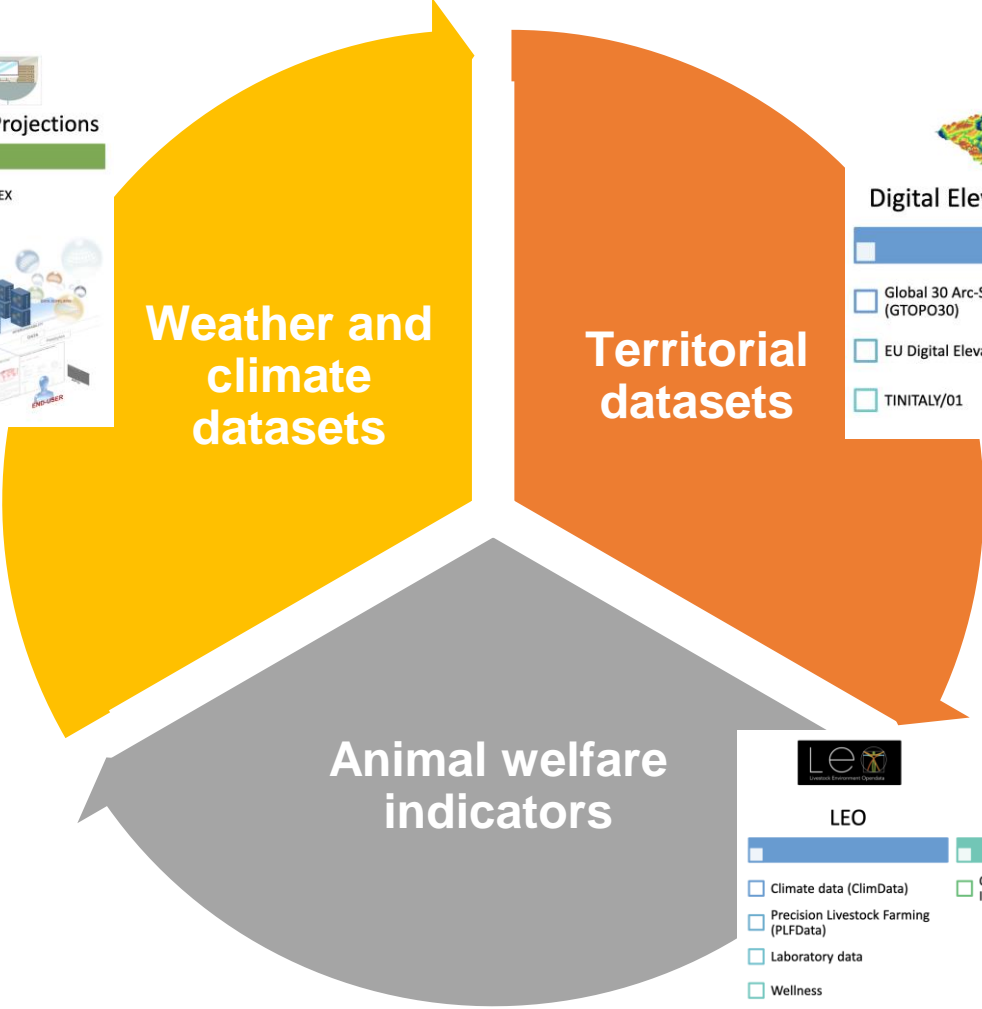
Projections

EX

END-USER

Weather and climate datasets

Territorial datasets

Digital Elev

Global 30 Arc-S (GTOPO30)

EU Digital Eleva

TINITALY/01

Animal welfare indicators

LEO

Livestock Environment Opendata

LEO

Climate data (ClimData)

Precision Livestock Farming (PLFData)

Laboratory data

Wellness

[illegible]